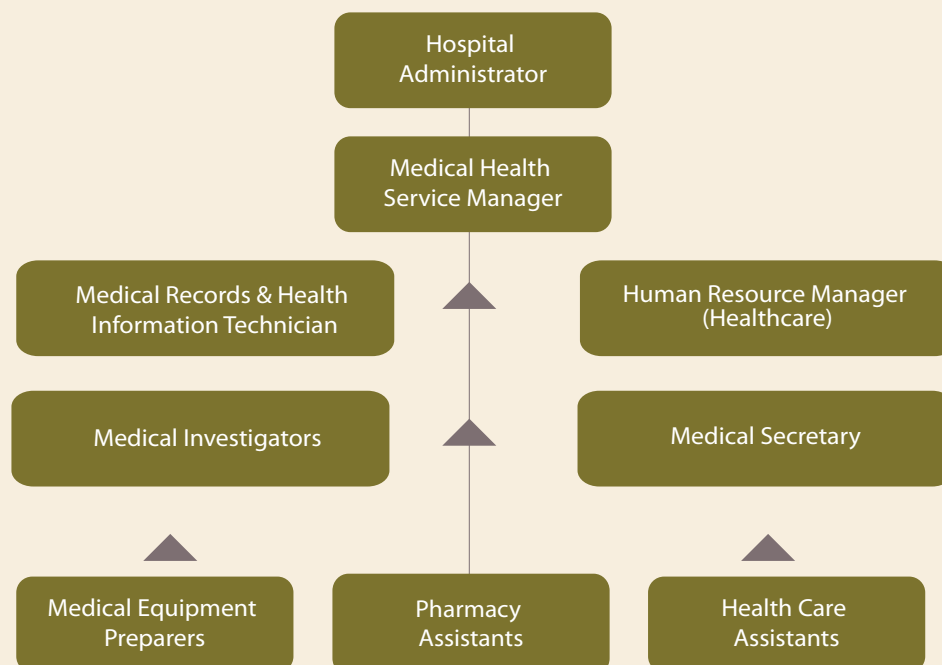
Hospital Administrator

Medical Health Service Manager

Medical Records & Health Information Technician

Human Resource Manager (Healthcare)

Medical Investigators

Medical Secretary

Medical Equipment Preparers

Pharmacy Assistants

Health Care Assistants